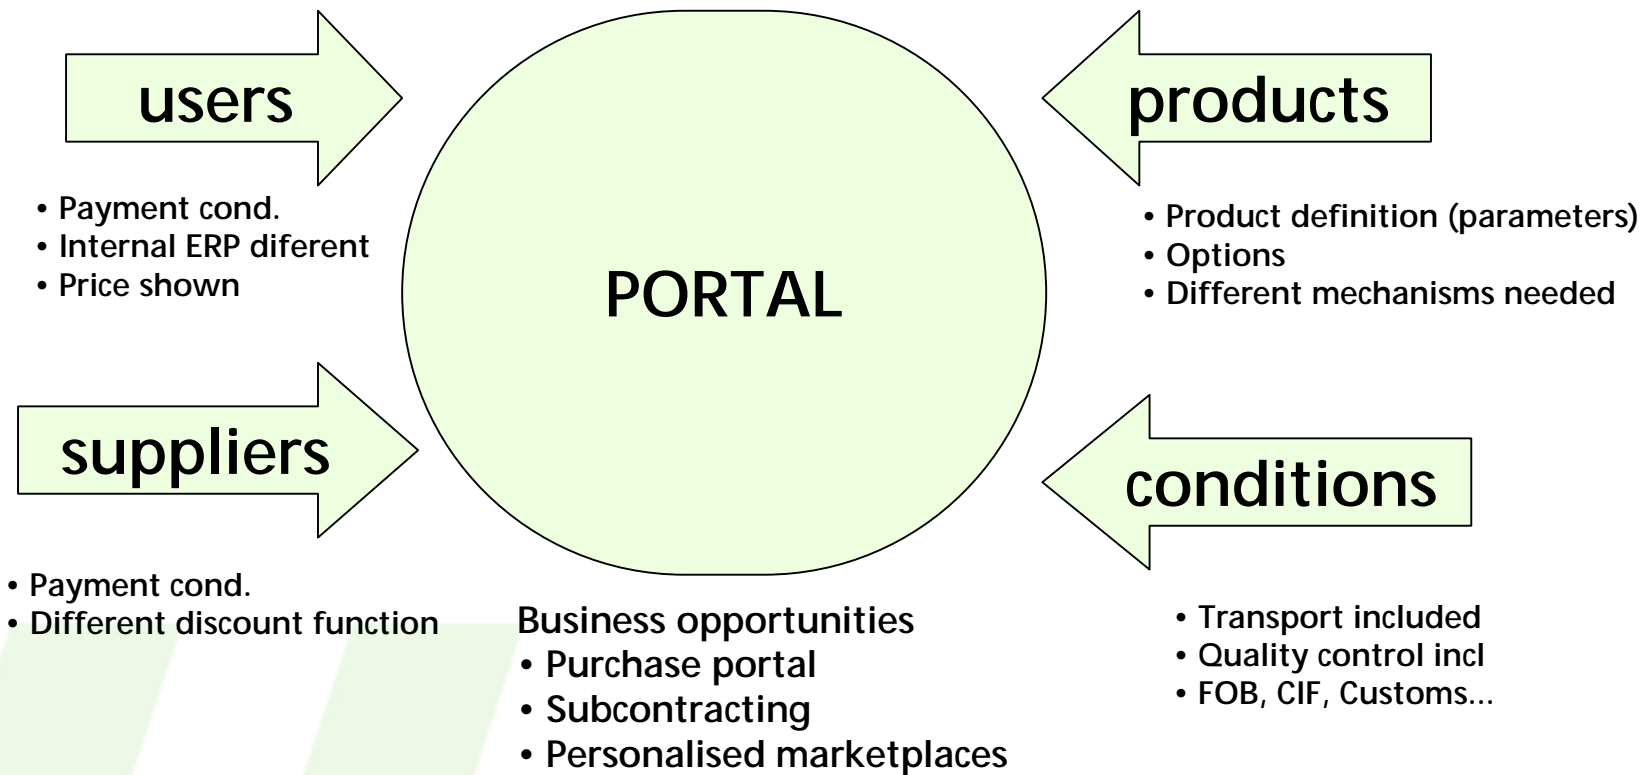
users

• Payment cond.
• Internal ERP diferent
• Price shown

PORTAL

products

• Product definition (parameters)
• Options
• Different mechanisms needed

suppliers

• Payment cond.
• Different discount function

conditions

• Transport included
• Quality control incl
• FOB, CIF, Customs...

Business opportunities
• Purchase portal
• Subcontracting
• Personalised marketplaces